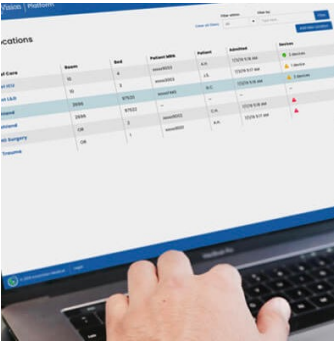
Visiob | Platform

ocations

View all filters

| al Care | Room | Bed | Patient MRN | Patient | Admitted | Devices |
|---|---|---|---|---|---|---|
| | 10 | 4 | mrn09555 | A.H. | 1/3/19 5:18 AM | 1 device |
| al ICU | 10 | 5 | mrn09032 | J.S. | 1/3/19 5:17 AM | 1 device |
| al L&D | 2656 | 97533 | mrn4483 | D.C. | 1/3/19 5:18 AM | 3 devices |
| rtment | 2699 | 97533 | mrn09532 | | 1/3/19 5:17 AM | |
| rtment | OR | 2 | | C.H. | | |
| ed Surgery | OR | 1 | mrn09531 | | 1/3/19 5:17 AM | |
| Trauma | | | | | | |

MacBook Pro